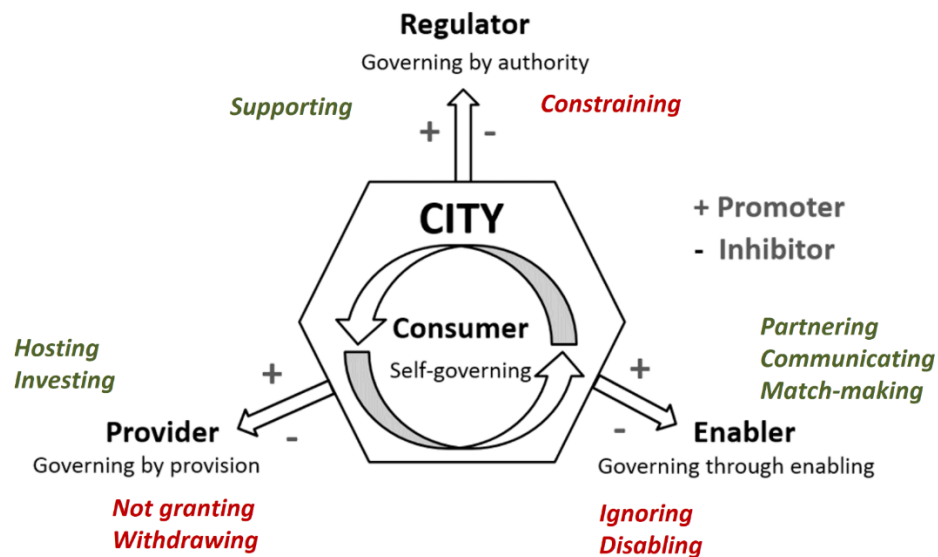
Regulator
Governing by authority

Supporting

Constraining

+ -

CITY

+ Promoter
- Inhibitor

Consumer
Self-governing

Hosting
Investing

Partnering
Communicating
Match-making

+ -

Provider
Governing by provision

+ -

Enabler
Governing through enabling

Not granting
Withdrawing

Ignoring
Disabling